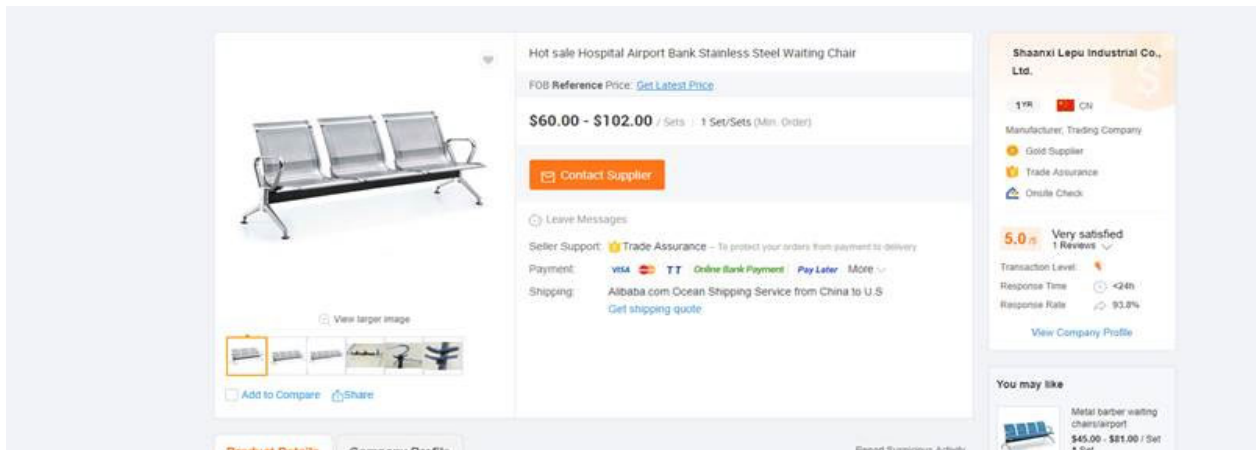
Hot sale Hospital Airport Bank Stainless Steel Waiting Chair

FOB Reference Price: Get Latest Price

$60.00 - $102.00 / Sets | 1 Set/Sets (Min. Order)

Contact Supplier

Leave Messages

Seller Support: Trade Assurance – To protect your orders from payment to delivery

Payment: VISA TT Online Bank Payment Pay Later More

Shipping: Alibaba.com Ocean Shipping Service from China to U.S
Get shipping quote

View larger image

Add to Compare Share

Shaanxi Lepu Industrial Co., Ltd.

1YR CN

Manufacturer, Trading Company

Gold Supplier

Trade Assurance

Onsite Check

5.0/5 Very satisfied
1 Reviews

Transaction Level:

Response Time <24h

Response Rate 93.8%

View Company Profile

You may like

Metal barber waiting chairs/airport
$45.00 - $81.00 / Set

Product Details Company Profile

Report Suspicious Activity